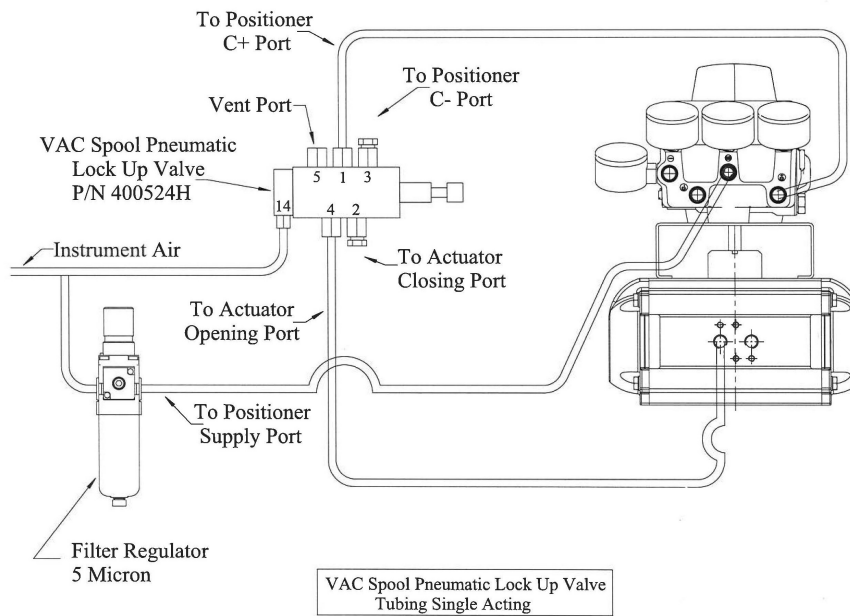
To Positioner
C+ Port

To Positioner
C- Port

Vent Port

VAC Spool Pneumatic
Lock Up Valve
P/N 400524H

5 1 3

14 4 2

Instrument Air

To Actuator
Closing Port

To Actuator
Opening Port

To Positioner
Supply Port

Filter Regulator
5 Micron

VAC Spool Pneumatic Lock Up Valve
Tubing Single Acting